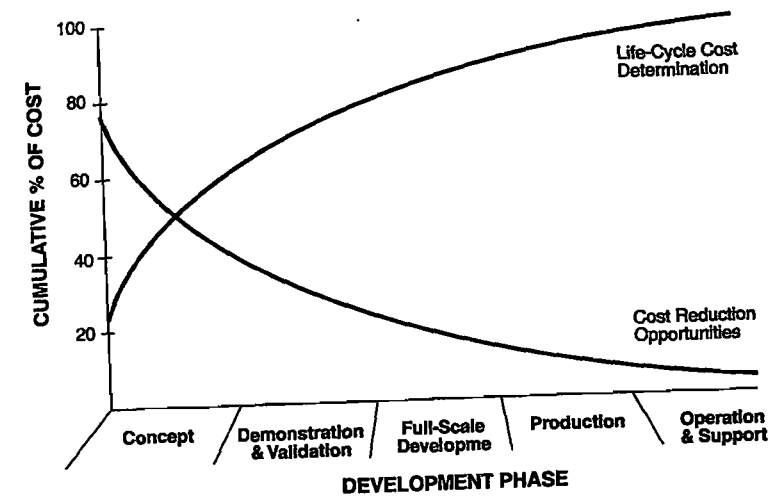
100
80
60
40
20

CUMULATIVE % OF COST

Life-Cycle Cost Determination

Cost Reduction Opportunities

Concept
Demonstration & Validation
Full-Scale Developme
Production
Operation & Support

DEVELOPMENT PHASE